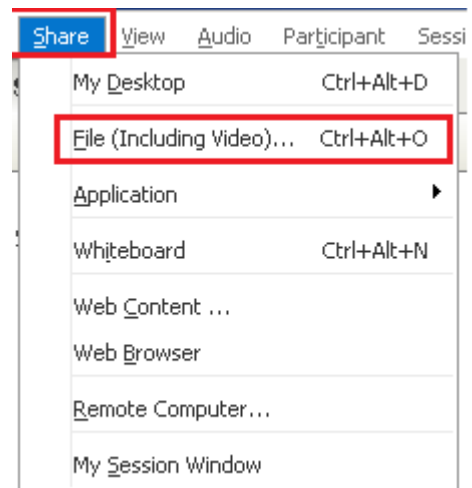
Share View Audio Participant Sessi

My Desktop Ctrl+Alt+D

File (Including Video)... Ctrl+Alt+O

Application

Whiteboard Ctrl+Alt+N

Web Content ...

Web Browser

Remote Computer...

My Session Window